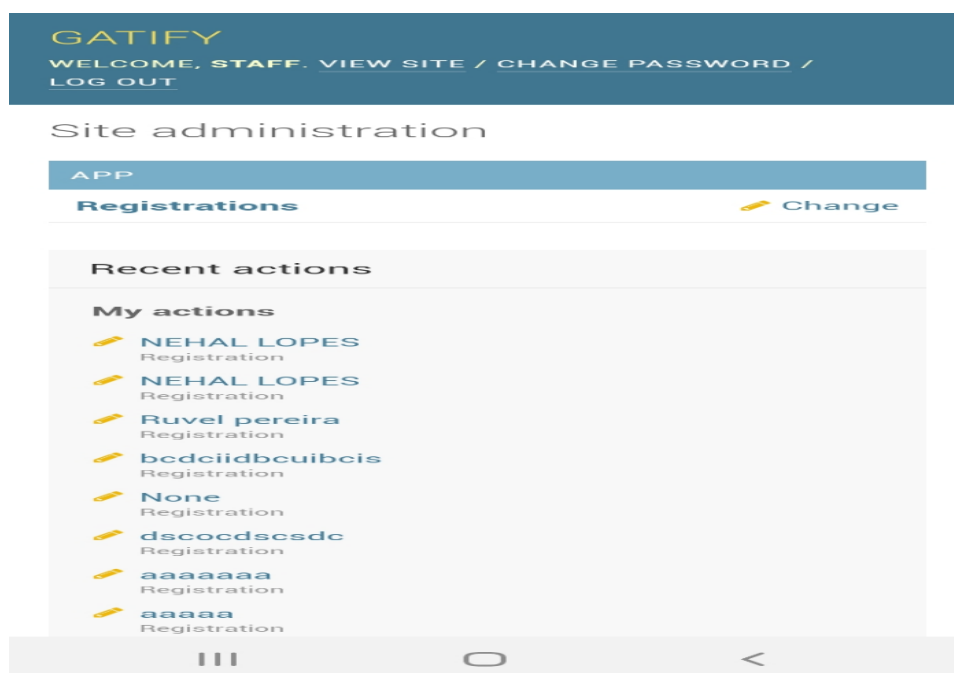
GATIFY

WELCOME, STAFF. VIEW SITE / CHANGE PASSWORD / LOG OUT

Site administration

APP

Registrations Change

Recent actions

My actions

NEHAL LOPES
Registration

NEHAL LOPES
Registration

Ruvel pereira
Registration

bcdciidbcuibcis
Registration

None
Registration

dscocdscsdc
Registration

aaaaaaa
Registration

aaaaa
Registration